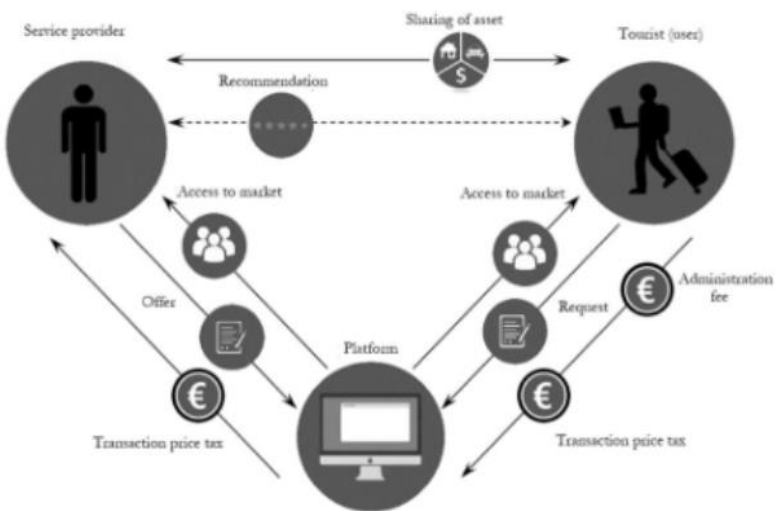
Service provider

Sharing of asset

$

Tourist (user)

Recommendation

Access to market

Access to market

Offer

Request

Administration fee

Platform

€

€

€

Transaction price tax

Transaction price tax